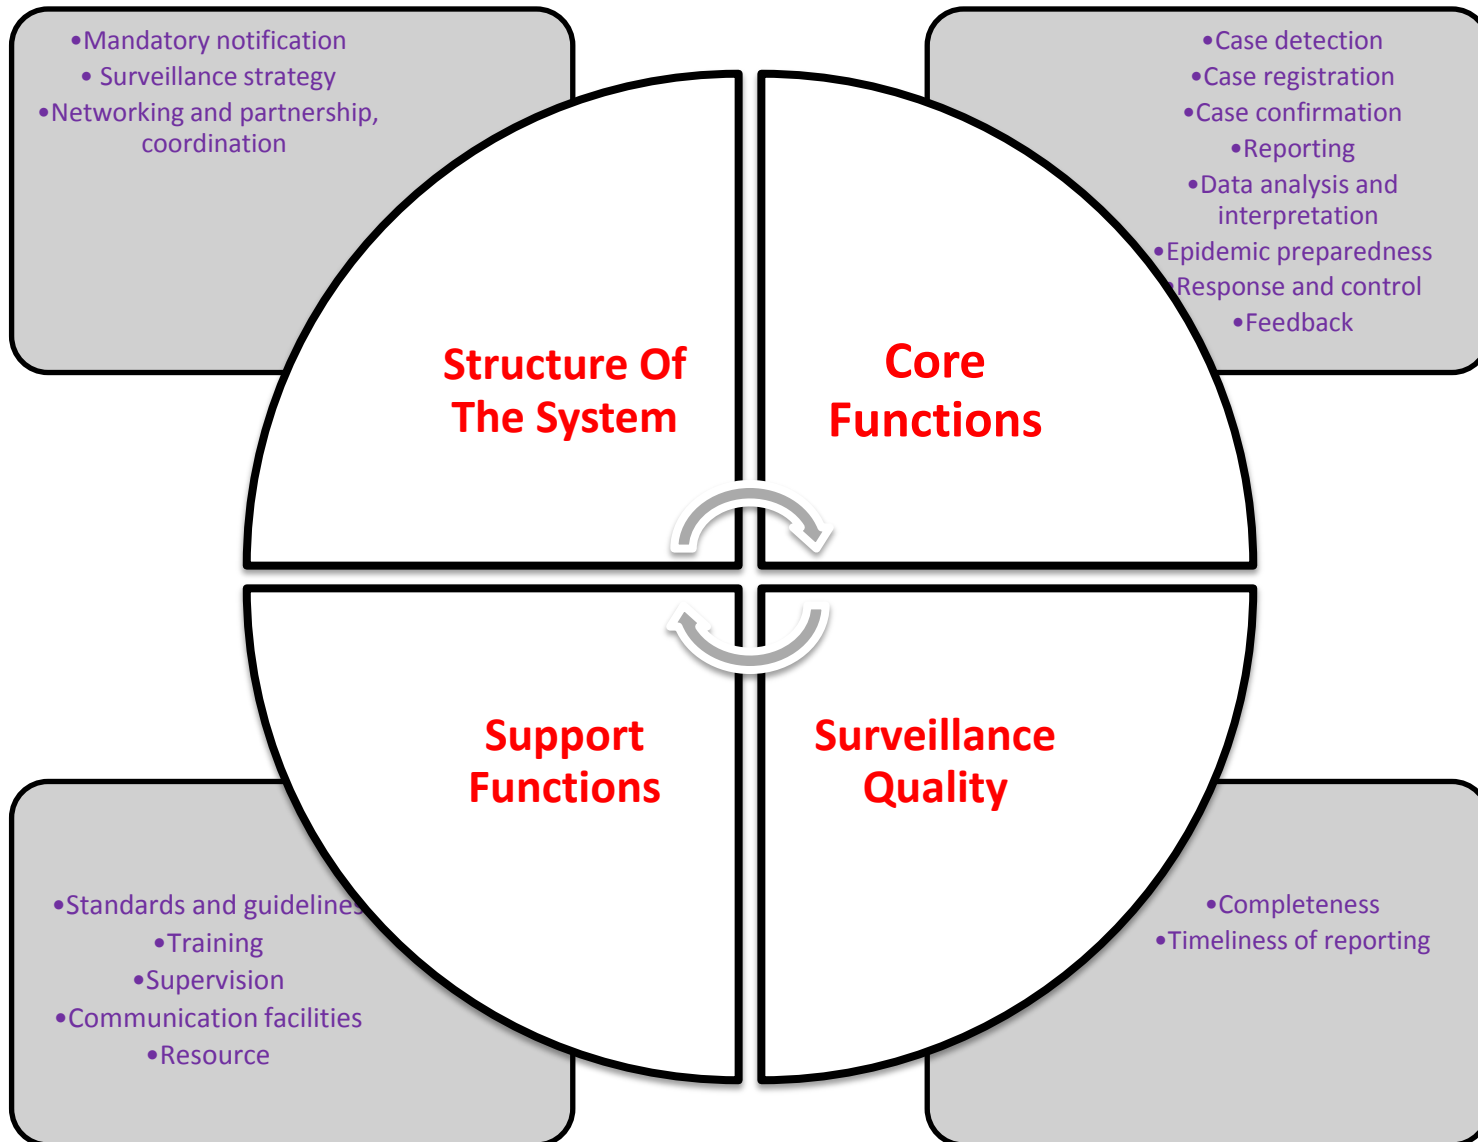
•Mandatory notification
• Surveillance strategy
•Networking and partnership, coordination

•Case detection
•Case registration
•Case confirmation
•Reporting
•Data analysis and interpretation
•Epidemic preparedness
•Response and control
•Feedback

Structure Of The System

Core Functions

Support Functions

Surveillance Quality

•Standards and guidelines
•Training
•Supervision
•Communication facilities
•Resource

•Completeness
•Timeliness of reporting